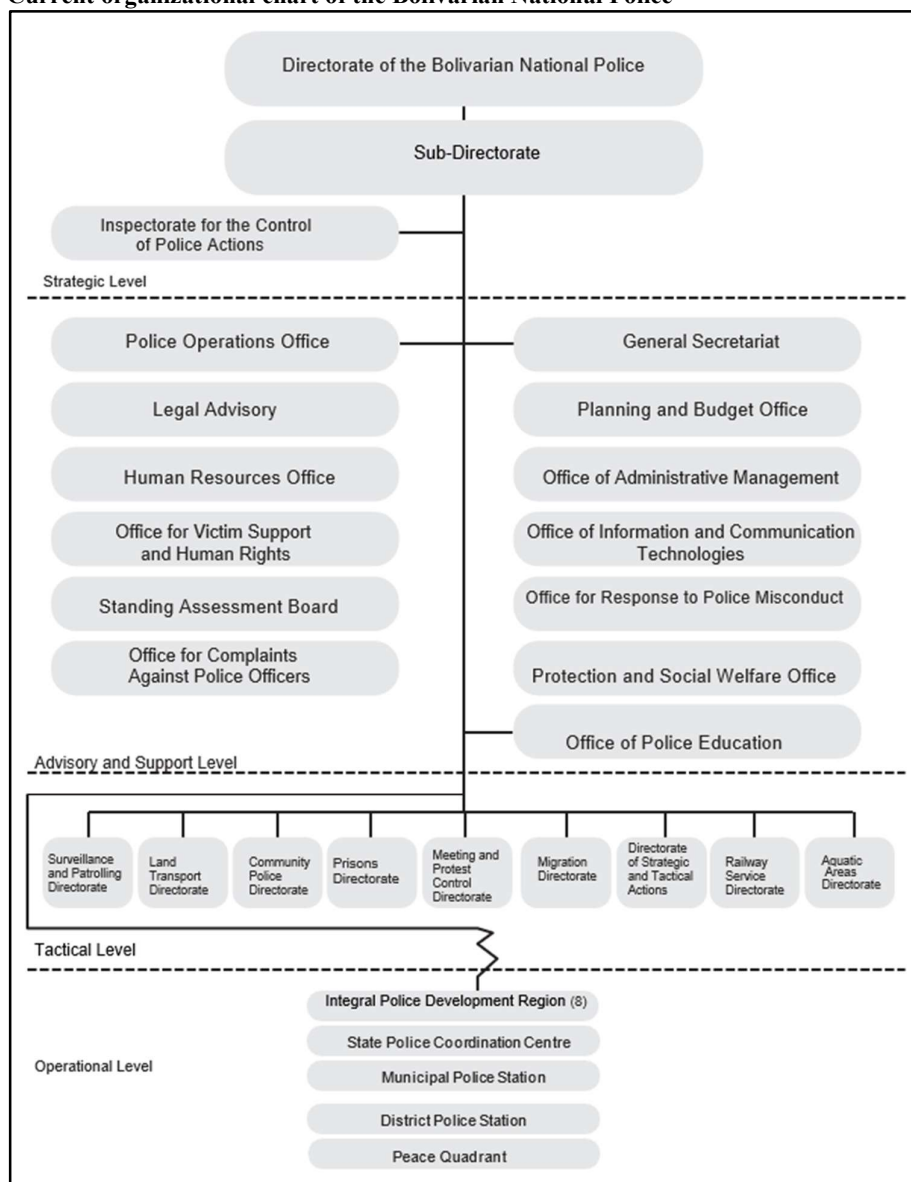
Current organizational chart of the Bolivarian National Police

Directorate of the Bolivarian National Police

Sub-Directorate

Inspectorate for the Control of Police Actions

Strategic Level

Police Operations Office

Legal Advisory

Human Resources Office

Office for Victim Support and Human Rights

Standing Assessment Board

Office for Complaints Against Police Officers

General Secretariat

Planning and Budget Office

Office of Administrative Management

Office of Information and Communication Technologies

Office for Response to Police Misconduct

Protection and Social Welfare Office

Office of Police Education

Advisory and Support Level

Surveillance and Patrolling Directorate

Land Transport Directorate

Community Police Directorate

Prisons Directorate

Meeting and Protest Control Directorate

Migration Directorate

Directorate of Strategic and Tactical Actions

Railway Service Directorate

Aquatic Areas Directorate

Tactical Level

Integral Police Development Region (8)

State Police Coordination Centre

Operational Level

Municipal Police Station

District Police Station

Peace Quadrant